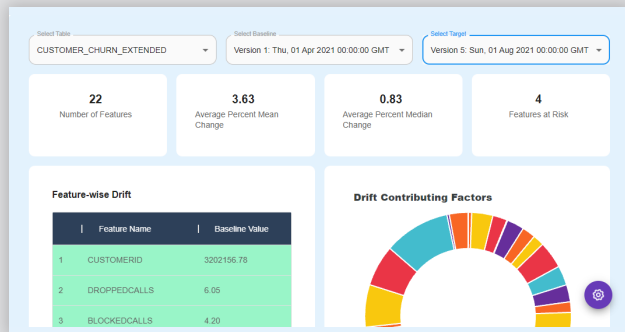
Select Table
CUSTOMER_CHURN_EXTENDED

Select Baseline
Version 1: Thu, 01 Apr 2021 00:00:00 GMT

Select Target
Version 5: Sun, 01 Aug 2021 00:00:00 GMT

22
Number of Features

3.63
Average Percent Mean Change

0.83
Average Percent Median Change

4
Features at Risk

Feature-wise Drift

| | Feature Name | Baseline Value |
|---|---|---|
| 1 | CUSTOMERID | 3202156.78 |
| 2 | DROPPEDCALLS | 6.05 |
| 3 | BLOCKEDCALLS | 4.20 |

Drift Contributing Factors